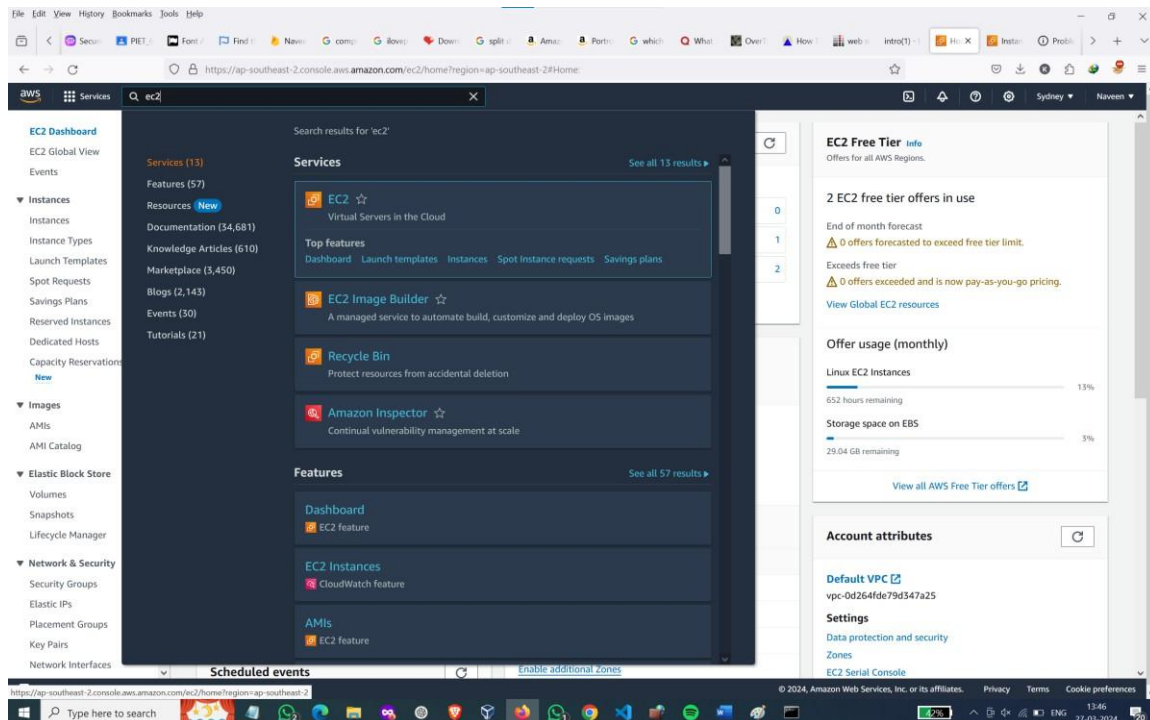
File Edit View History Bookmarks Tools Help

Secur PIET Font Find Naver G comp G ilovep Down G split a Amaz a Portr G which Q What Overf How web intro(1) Ho X Instan Probl

https://ap-southeast-2.console.aws.amazon.com/ec2/home?region=ap-southeast-2#Home:

aws Services Q ec2 Sydney ▾ Naveen ▾

EC2 Dashboard
EC2 Global View
Events
▼ Instances
Instances
Instance Types
Launch Templates
Spot Requests
Savings Plans
Reserved Instances
Dedicated Hosts
Capacity Reservations
New
▼ Images
AMIs
AMI Catalog
▼ Elastic Block Store
Volumes
Snapshots
Lifecycle Manager
▼ Network & Security
Security Groups
Elastic IPs
Placement Groups
Key Pairs
Network Interfaces

Search results for 'ec2'

Services (13)
Features (57)
Resources New
Documentation (34,681)
Knowledge Articles (610)
Marketplace (3,450)
Blogs (2,143)
Events (30)
Tutorials (21)

Services See all 13 results ▸

EC2 ☆
Virtual Servers in the Cloud
Top features
Dashboard Launch templates Instances Spot Instance requests Savings plans

EC2 Image Builder ☆
A managed service to automate build, customize and deploy OS images

Recycle Bin
Protect resources from accidental deletion

Amazon Inspector ☆
Continual vulnerability management at scale

Features See all 57 results ▸

Dashboard
EC2 feature

EC2 Instances
CloudWatch feature

AMIs
EC2 feature

0
1
2

Scheduled events
Enable additional Zones

EC2 Free Tier Info
Offers for all AWS Regions.

2 EC2 free tier offers in use
End of month forecast
⚠ 0 offers forecasted to exceed free tier limit.
Exceeds free tier
⚠ 0 offers exceeded and is now pay-as-you-go pricing.
View Global EC2 resources

Offer usage (monthly)
Linux EC2 Instances
13%
652 hours remaining
Storage space on EBS
3%
29.04 GB remaining
View all AWS Free Tier offers

Account attributes
Default VPC
vpc-0d264fde79d347a25
Settings
Data protection and security
Zones
EC2 Serial Console

https://ap-southeast-2.console.aws.amazon.com/ec2/home?region=ap-southeast-2
© 2024, Amazon Web Services, Inc. or its affiliates. Privacy Terms Cookie preferences

Type here to search
42% ENG 13:46 27-03-2024